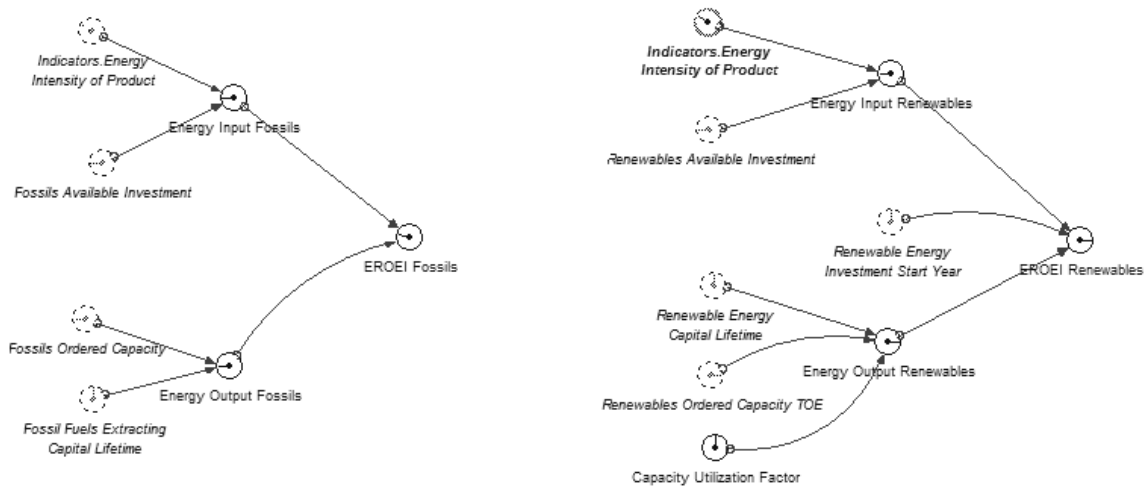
Indicators.Energy Intensity of Product

Energy Input Fossils

Fossils Available Investment

EROEI Fossils

Fossils Ordered Capacity

Energy Output Fossils

Fossil Fuels Extracting Capital Lifetime

Indicators.Energy Intensity of Product

Energy Input Renewables

Renewables Available Investment

Renewable Energy Investment Start Year

EROEI Renewables

Renewable Energy Capital Lifetime

Energy Output Renewables

Renewables Ordered Capacity TOE

Capacity Utilization Factor